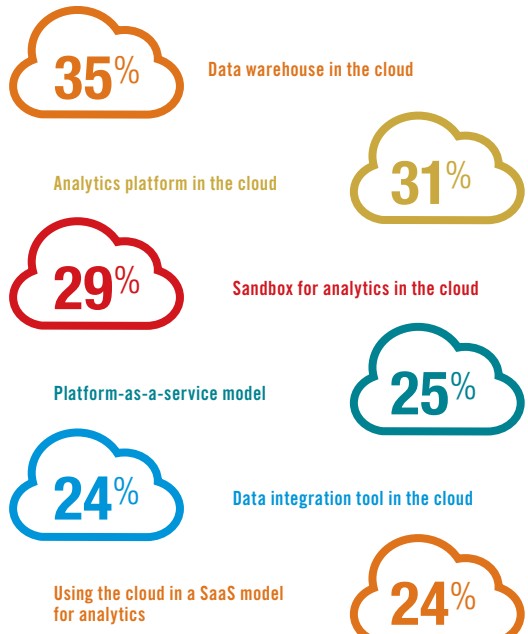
35% Data warehouse in the cloud

Analytics platform in the cloud 31%

29% Sandbox for analytics in the cloud

Platform-as-a-service model 25%

24% Data integration tool in the cloud

Using the cloud in a SaaS model for analytics 24%